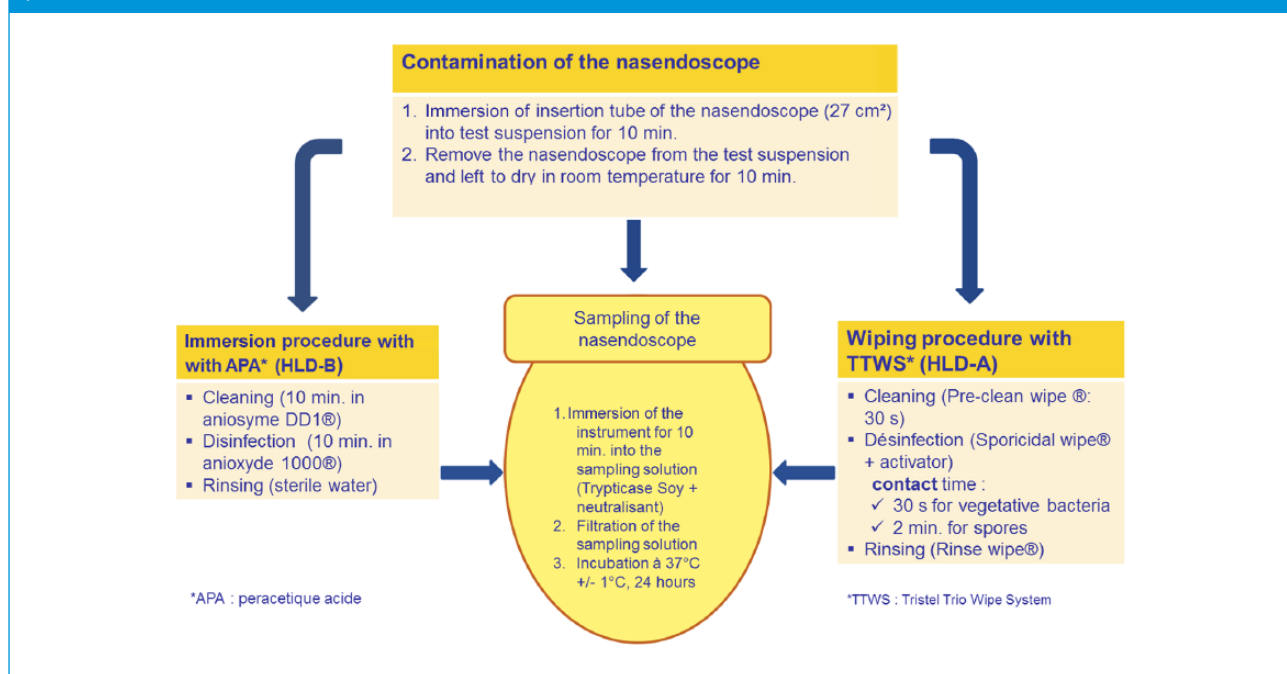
Contamination of the nasendoscope

1. Immersion of insertion tube of the nasendoscope (27 cm²) into test suspension for 10 min.
2. Remove the nasendoscope from the test suspension and left to dry in room temperature for 10 min.

Immersion procedure with with APA* (HLD-B)

- Cleaning (10 min. in aniosyme DD1®)
- Disinfection (10 min. in anioxyde 1000®)
- Rinsing (sterile water)

*APA : peracetique acide

Sampling of the nasendoscope

1. Immersion of the instrument for 10 min. into the sampling solution (Trypticase Soy + neutralisant)
2. Filtration of the sampling solution
3. Incubation à 37°C +/- 1°C, 24 hours

Wiping procedure with TTWS* (HLD-A)

- Cleaning (Pre-clean wipe ®: 30 s)
- Désinfection (Sporicidal wipe® + activator)
contact time :
✓ 30 s for vegetative bacteria
✓ 2 min. for spores
- Rinsing (Rinse wipe®)

*TTWS : Tristel Trio Wipe System